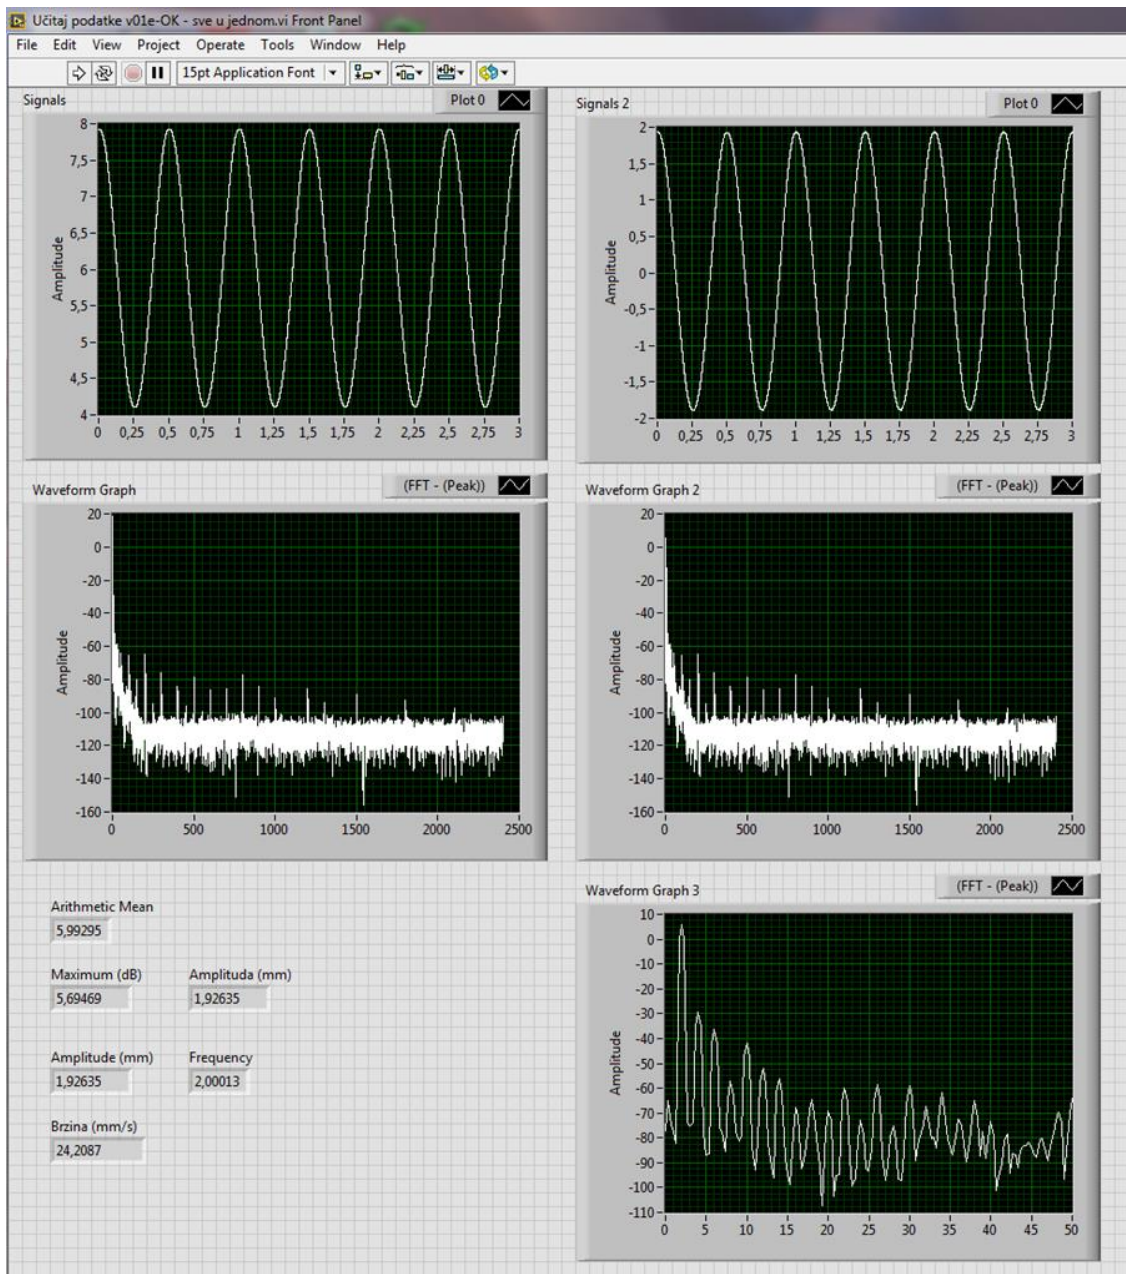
Učitaj podatke v01e-OK - sve u jednom.vi Front Panel

File Edit View Project Operate Tools Window Help

15pt Application Font

Signals
Plot 0
Amplitude
8
7,5
7
6,5
6
5,5
5
4,5
4
0 0,25 0,5 0,75 1 1,25 1,5 1,75 2 2,25 2,5 2,75 3

Signals 2
Plot 0
Amplitude
2
1,5
1
0,5
0
-0,5
-1
-1,5
-2
0 0,25 0,5 0,75 1 1,25 1,5 1,75 2 2,25 2,5 2,75 3

Waveform Graph
(FFT - (Peak))
Amplitude
20
0
-20
-40
-60
-80
-100
-120
-140
-160
0 500 1000 1500 2000 2500

Waveform Graph 2
(FFT - (Peak))
Amplitude
20
0
-20
-40
-60
-80
-100
-120
-140
-160
0 500 1000 1500 2000 2500

Arithmetic Mean
5,99295

Maximum (dB)
5,69469

Amplituda (mm)
1,92635

Amplitude (mm)
1,92635

Frequency
2,00013

Brzina (mm/s)
24,2087

Waveform Graph 3
(FFT - (Peak))
Amplitude
10
0
-10
-20
-30
-40
-50
-60
-70
-80
-90
-100
-110
0 5 10 15 20 25 30 35 40 45 50